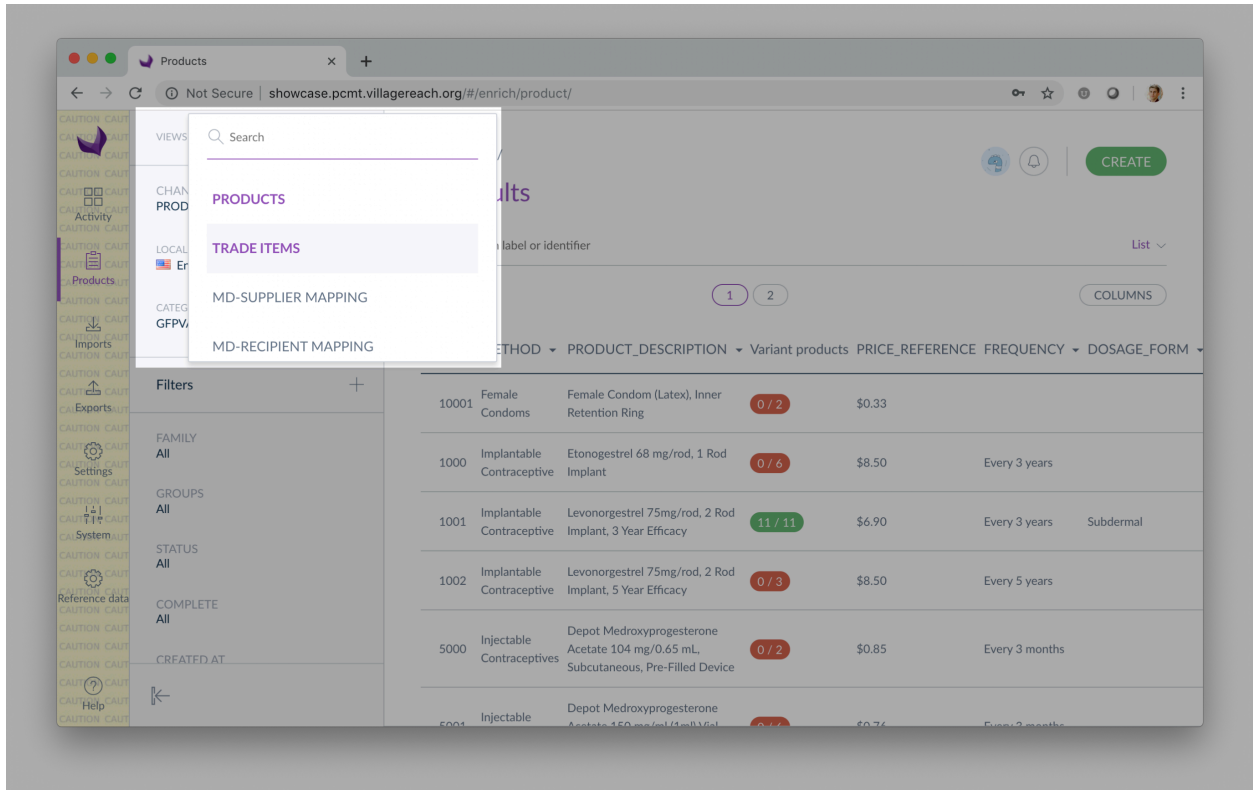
Products

Not Secure | showcase.pcmt.villagereach.org/#/enrich/product/

Activity
Products
Imports
Exports
Settings
System
Reference data
Help

VIEWS

Search

PRODUCTS
TRADE ITEMS
MD-SUPPLIER MAPPING
MD-RECIPIENT MAPPING

CHAN
PROD

LOCAL
En

CATEG
GFPV

Filters

FAMILY
All

GROUPS
All

STATUS
All

COMPLETE
All

CREATED AT

CREATE

ults

label or identifier

List

1 2

COLUMNS

ETHOD PRODUCT_DESCRIPTION Variant products PRICE_REFERENCE FREQUENCY DOSAGE_FORM

| | | | | | | |
|---|---|---|---|---|---|---|
| 10001 | Female Condoms | Female Condom (Latex), Inner Retention Ring | 0 / 2 | $0.33 | | |
| 1000 | Implantable Contraceptive | Etonogestrel 68 mg/rod, 1 Rod Implant | 0 / 6 | $8.50 | Every 3 years | |
| 1001 | Implantable Contraceptive | Levonorgestrel 75mg/rod, 2 Rod Implant, 3 Year Efficacy | 11 / 11 | $6.90 | Every 3 years | Subdermal |
| 1002 | Implantable Contraceptive | Levonorgestrel 75mg/rod, 2 Rod Implant, 5 Year Efficacy | 0 / 3 | $8.50 | Every 5 years | |
| 5000 | Injectable Contraceptives | Depot Medroxyprogesterone Acetate 104 mg/0.65 mL, Subcutaneous, Pre-Filled Device | 0 / 2 | $0.85 | Every 3 months | |
| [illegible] | Injectable | Depot Medroxyprogesterone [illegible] | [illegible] | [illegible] | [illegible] | |